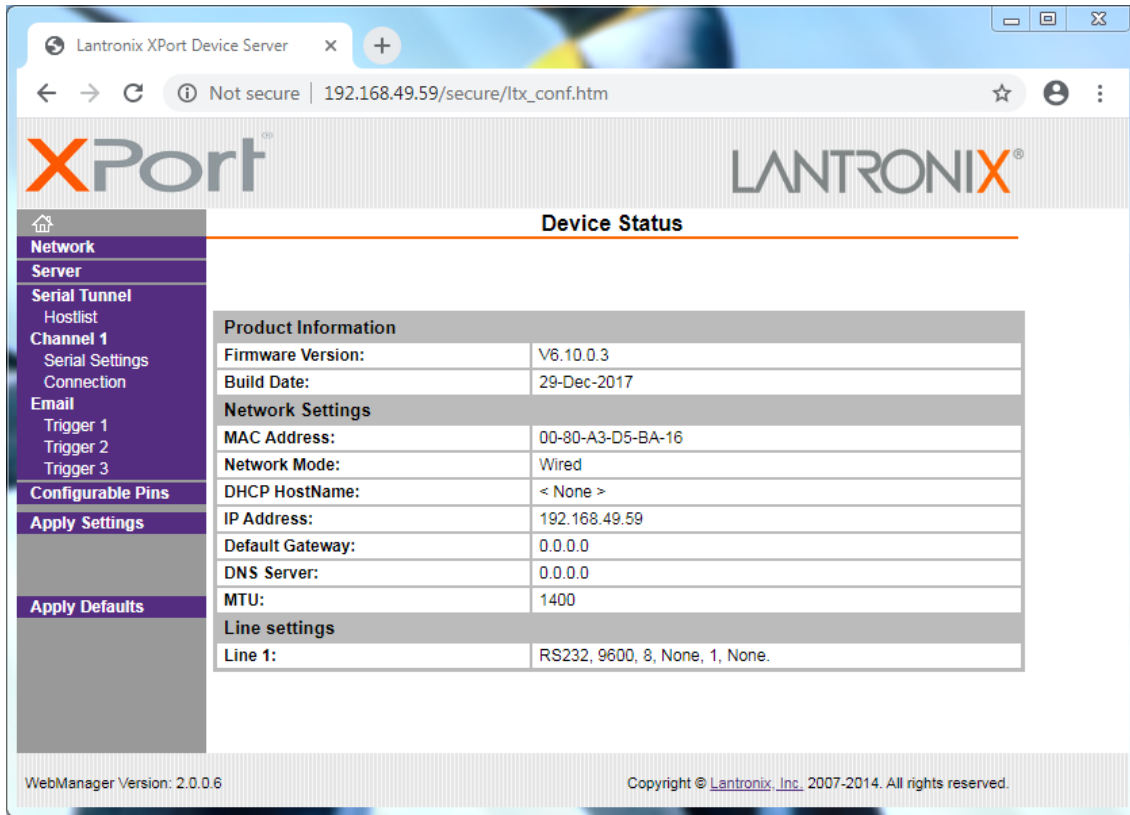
Lantronix XPort Device Server ×

Not secure | 192.168.49.59/secure/ltx_conf.htm

XPort

LANTRONIX®

Network
Server
Serial Tunnel
Hostlist
Channel 1
Serial Settings
Connection
Email
Trigger 1
Trigger 2
Trigger 3
Configurable Pins
Apply Settings
Apply Defaults

Device Status

| Product Information | |
|---|---|
| Firmware Version: | V6.10.0.3 |
| Build Date: | 29-Dec-2017 |
| Network Settings | |
| MAC Address: | 00-80-A3-D5-BA-16 |
| Network Mode: | Wired |
| DHCP HostName: | < None > |
| IP Address: | 192.168.49.59 |
| Default Gateway: | 0.0.0.0 |
| DNS Server: | 0.0.0.0 |
| MTU: | 1400 |
| Line settings | |
| Line 1: | RS232, 9600, 8, None, 1, None. |

WebManager Version: 2.0.0.6

Copyright © Lantronix, Inc. 2007-2014. All rights reserved.